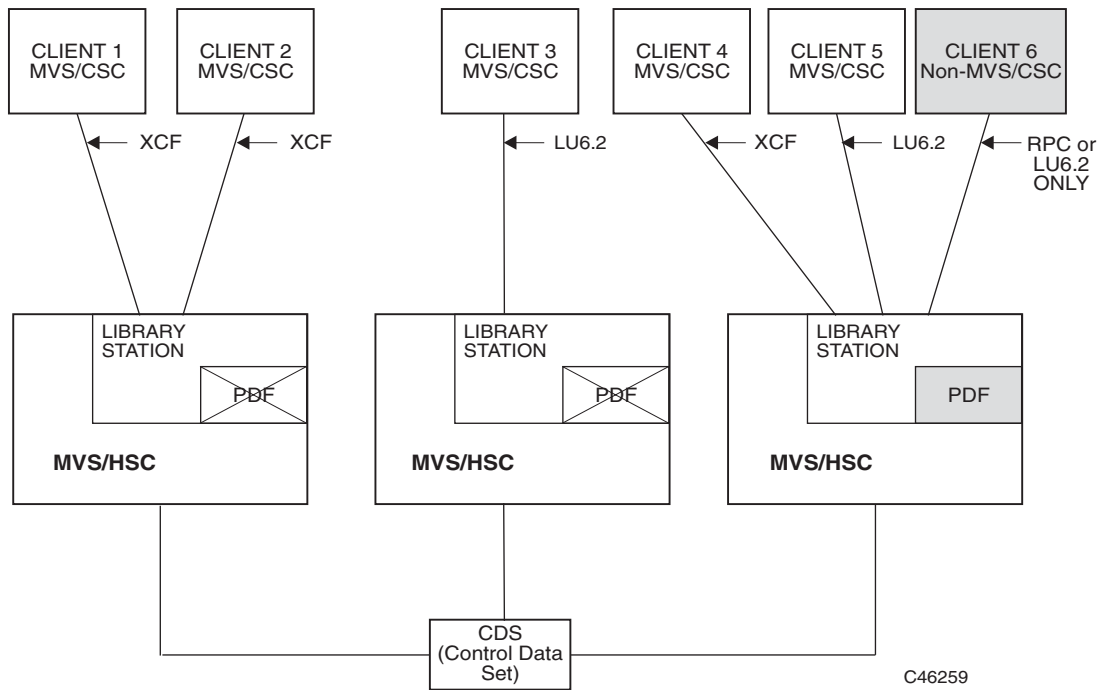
CLIENT 1
MVS/CSC

CLIENT 2
MVS/CSC

CLIENT 3
MVS/CSC

CLIENT 4
MVS/CSC

CLIENT 5
MVS/CSC

CLIENT 6
Non-MVS/CSC

XCF

XCF

LU6.2

XCF

LU6.2

RPC or LU6.2 ONLY

LIBRARY STATION

PDF

MVS/HSC

LIBRARY STATION

PDF

MVS/HSC

LIBRARY STATION

PDF

MVS/HSC

CDS (Control Data Set)

C46259